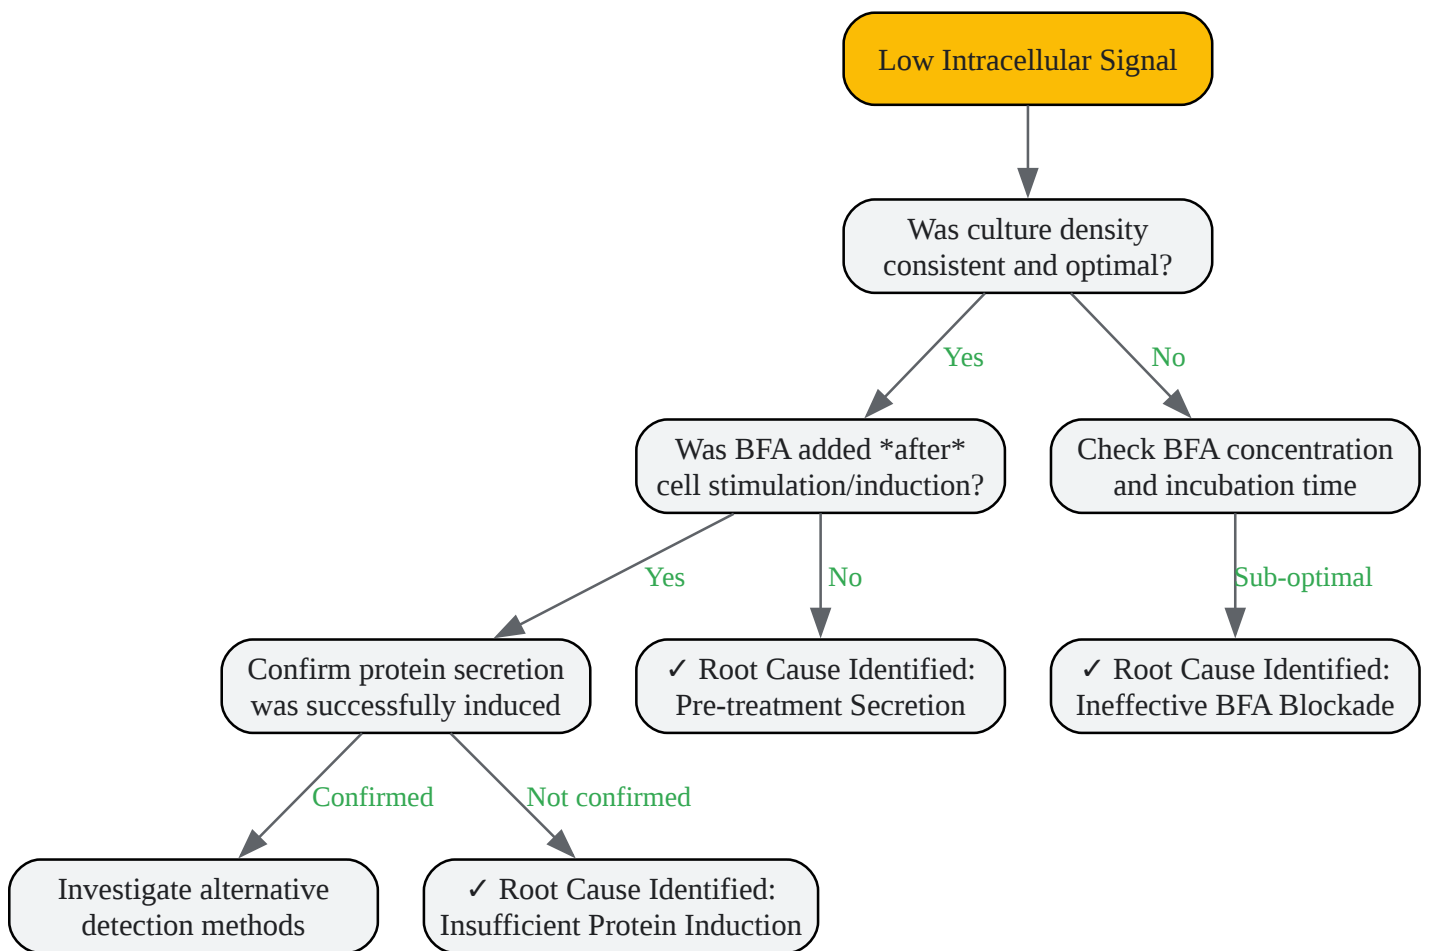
Low Intracellular Signal

Was culture density consistent and optimal?

Yes

No

Was BFA added *after* cell stimulation/induction?

Check BFA concentration and incubation time

Yes

No

Sub-optimal

Confirm protein secretion was successfully induced

✓ Root Cause Identified: Pre-treatment Secretion

✓ Root Cause Identified: Ineffective BFA Blockade

Confirmed

Not confirmed

Investigate alternative detection methods

✓ Root Cause Identified: Insufficient Protein Induction